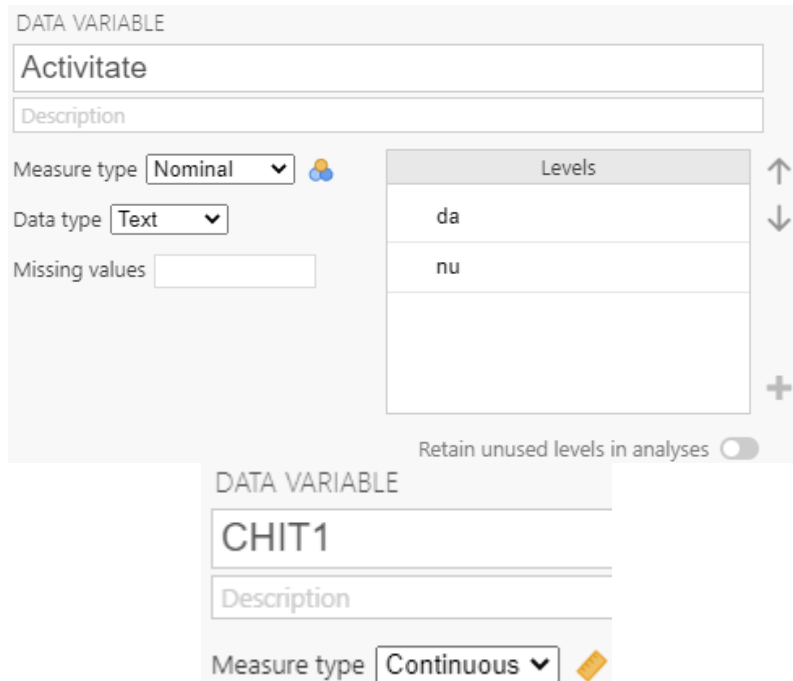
DATA VARIABLE

Activitate

Description

Measure type Nominal

Data type Text

Missing values

| Levels |
|---|
| da |
| nu |

Retain unused levels in analyses

DATA VARIABLE

CHIT1

Description

Measure type Continuous